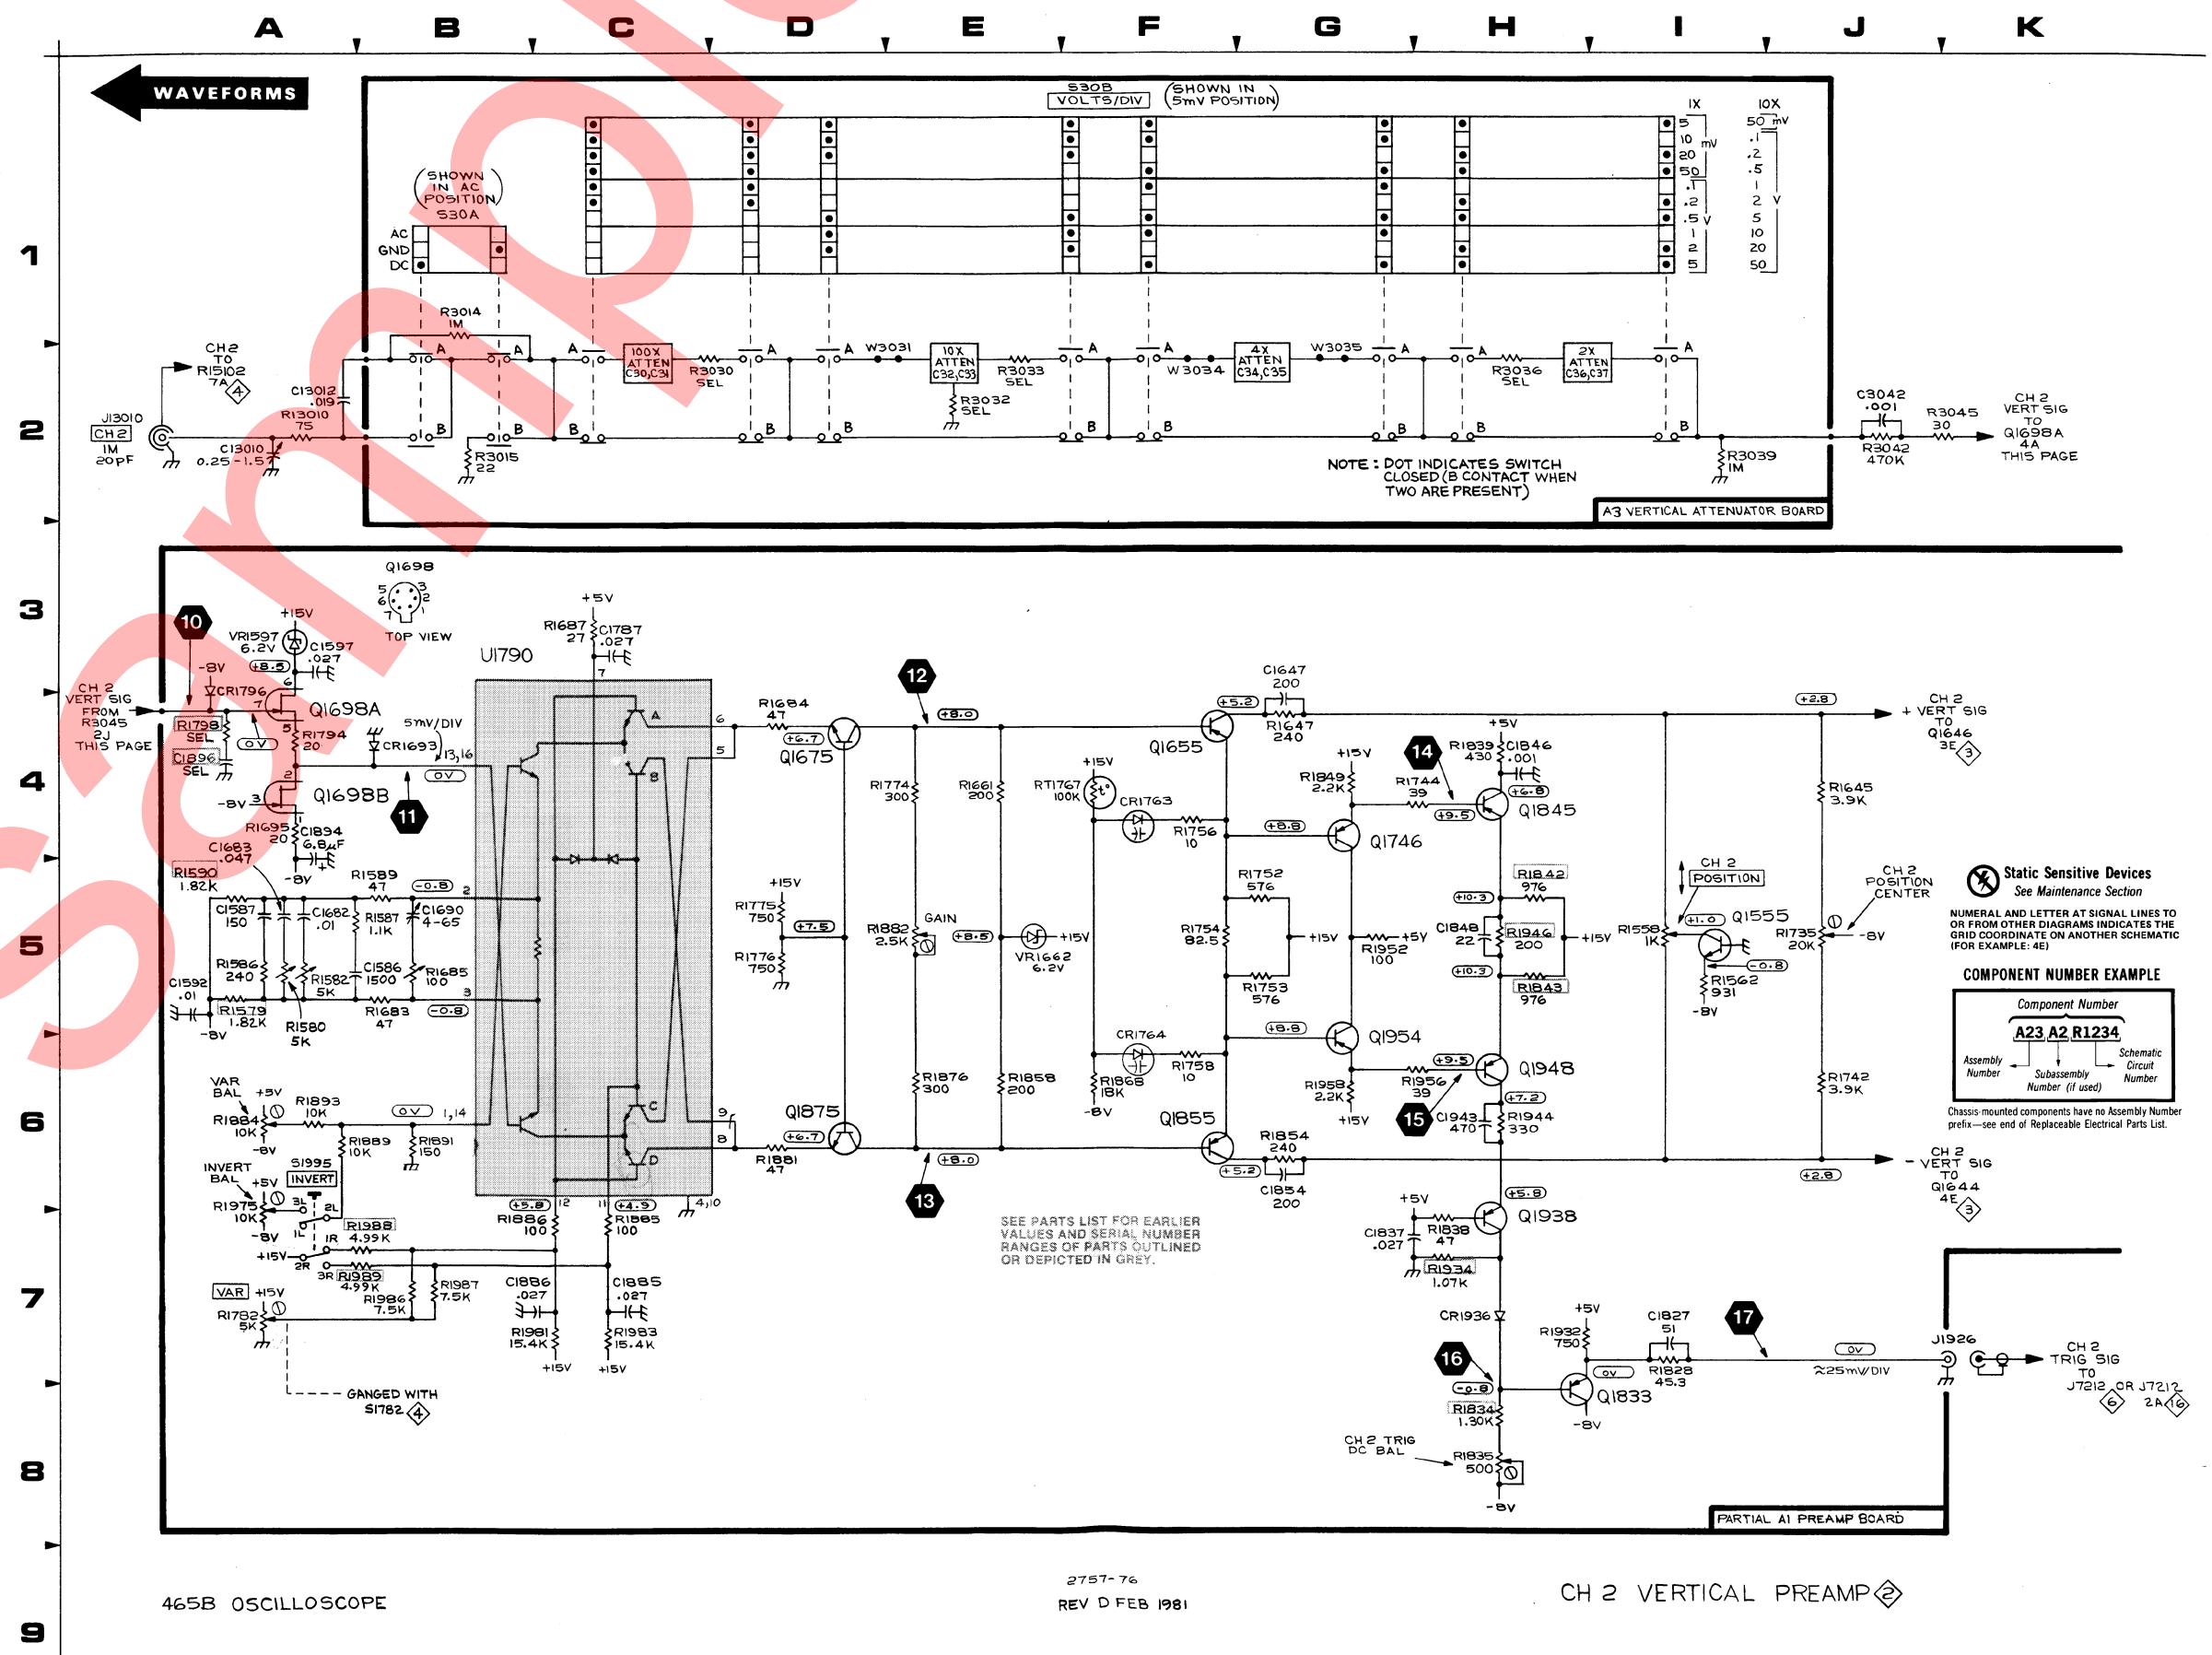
A B C D E F G H I J K

1 2 3 4 5 6 7 8 9

WAVEFORMS

S30B VOLTS/DIV (SHOWN IN 5mV POSITION)

1X 10X
5 10 20 50 mV .1 .2 .5 V 1 2 5
50 mV .1 .2 .5 1 2 5 10 20 50 V

(SHOWN IN AC POSITION) S30A
AC GND DC

R3014 1M
100X ATTEN C30,C31
R3030 SEL
W3031
10X ATTEN C32,C33
R3033 SEL
R3032 SEL
W3034
4X ATTEN C34,C35
W3035
R3036 SEL
2X ATTEN C36,C37

CH2 TO R1510 2 7A 4
C13012 .019
R13010 75
J13010 CH 2 1M 20pF
C13010 0.25-1.5
R3015 22

NOTE: DOT INDICATES SWITCH CLOSED (B CONTACT WHEN TWO ARE PRESENT)

R3039 1M
C3042 .001
R3042 470K
R3045 30
CH 2 VERT SIG TO Q1698A 4A THIS PAGE

A3 VERTICAL ATTENUATOR BOARD

Q1698
TOP VIEW
+15V
10
VR1597 6.2V
C1597 .027
-8V
+8.5
CR1796
CH 2 VERT SIG FROM R3045 2J THIS PAGE
R1798 SEL
C1896 SEL
0V
Q1698A
R1794 20
5mV/DIV
CR1693
13,16
0V
Q1698B
11
-8V
R1695 20
C1894 6.8µF
C1683 .047
R1590 1.82K
-8V
R1589 47
-0.8
C1587 150
C1682 .01
R1587 1.1K
C1690 4-65
R1586 240
R1582 5K
C1586 1500
R1685 100
C1592 .01
R1579 1.82K
-8V
R1580 5K
R1683 47
-0.8

+5V
R1687 27
C1787 .027
U1790

R1684 47
+6.7
Q1675
12
+8.0
R1774 300
R1661 200
+15V
RT1767 100K
CR1763
R1756 10
+8.8
Q1746
Q1655
C1647 200
+5.2
R1647 240
14
R1839 430
C1846 .001
+5V
+15V
R1849 2.2K
R1744 39
+9.5
+6.8
Q1845
+2.8
+ VERT SIG TO Q1646 3E 3
CH 2
R1645 3.9K

+15V
R1775 750
+7.5
R1776 750
R1882 2.5K
GAIN
+8.5
VR1662 6.2V
+15V
R1752 576
R1754 82.5
+15V
R1952 100
+5V
R1753 576
C1848 22
R1842 976
+10.3
R1946 200
+10.3
R1843 976
+15V
R1558 1K
CH 2 POSITION
+1.0
Q1555
-0.8
R1562 931
-8V
R1735 20K
CH 2 POSITION CENTER
-8V

Static Sensitive Devices
See Maintenance Section

NUMERAL AND LETTER AT SIGNAL LINES TO OR FROM OTHER DIAGRAMS INDICATES THE GRID COORDINATE ON ANOTHER SCHEMATIC (FOR EXAMPLE: 4E)

COMPONENT NUMBER EXAMPLE
Component Number
A23 A2 R1234
Assembly Number
Subassembly Number (if used)
Schematic Circuit Number
Chassis-mounted components have no Assembly Number prefix—see end of Replaceable Electrical Parts List.

VAR BAL +5V
R1884 10K
-8V
R1893 10K
0V 1,14
R1889 10K
R1891 150
INVERT BAL +5V
S1995 INVERT
R1975 10K
-8V
R1988 4.99K
+15V
R1989 4.99K
R1986 7.5K
R1987 7.5K
VAR +15V
R1782 5K
GANGED WITH S1782 4

Q1875
+6.7
R1881 47
13
+8.0
R1876 300
R1858 200
CR1764
R1758 10
R1868 18K
-8V
+8.8
Q1954
Q1855
R1958 2.2K
R1956 39
+9.5
Q1948
+15V
15
C1943 470
+7.2
R1944 330
R1854 240
+5.2
C1854 200
R1742 3.9K
+2.8
- VERT SIG TO Q1644 4E 3
CH 2

+5.8
R1886 100
+4.9
R1885 100
4,10
C1886 .027
C1885 .027
R1981 15.4K
R1983 15.4K
+15V +15V

SEE PARTS LIST FOR EARLIER VALUES AND SERIAL NUMBER RANGES OF PARTS OUTLINED OR DEPICTED IN GREY.

+5V
+5.8
Q1938
C1837 .027
R1838 47
R1934 1.07K
CR1936
+5V
R1932 750
C1827 51
17
0V
R1828 45.3
≈25mV/DIV
J1926
CH 2 TRIG SIG TO J7212 OR J7212 6 2A 6
16
0V
-0.8
Q1833
R1834 1.30K
-8V
CH 2 TRIG DC BAL
R1835 500
-8V

PARTIAL A1 PREAMP BOARD

465B OSCILLOSCOPE
2757-76
REV D FEB 1981
CH 2 VERTICAL PREAMP 2